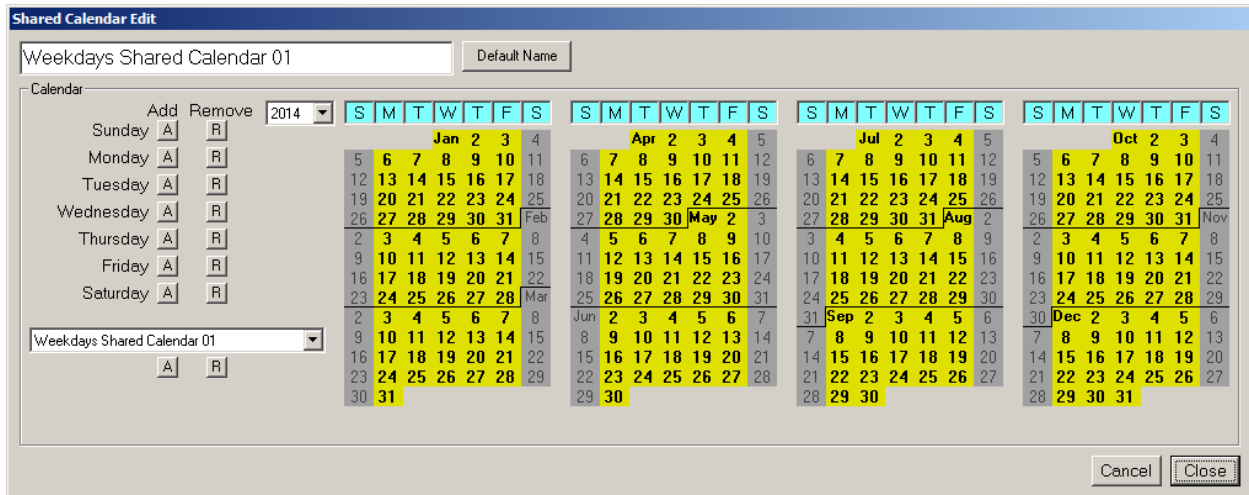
Shared Calendar Edit

Weekdays Shared Calendar 01

Default Name

Calendar

Add Remove

2014

Sunday A R
Monday A R
Tuesday A R
Wednesday A R
Thursday A R
Friday A R
Saturday A R

Weekdays Shared Calendar 01

A R

| S | M | T | W | T | F | S |
|---|---|---|---|---|---|---|
| | | | Jan | 2 | 3 | 4 |
| 5 | 6 | 7 | 8 | 9 | 10 | 11 |
| 12 | 13 | 14 | 15 | 16 | 17 | 18 |
| 19 | 20 | 21 | 22 | 23 | 24 | 25 |
| 26 | 27 | 28 | 29 | 30 | 31 | Feb |
| 2 | 3 | 4 | 5 | 6 | 7 | 8 |
| 9 | 10 | 11 | 12 | 13 | 14 | 15 |
| 16 | 17 | 18 | 19 | 20 | 21 | 22 |
| 23 | 24 | 25 | 26 | 27 | 28 | Mar |
| 2 | 3 | 4 | 5 | 6 | 7 | 8 |
| 9 | 10 | 11 | 12 | 13 | 14 | 15 |
| 16 | 17 | 18 | 19 | 20 | 21 | 22 |
| 23 | 24 | 25 | 26 | 27 | 28 | 29 |
| 30 | 31 | | | | | |

| S | M | T | W | T | F | S |
|---|---|---|---|---|---|---|
| | | Apr | 2 | 3 | 4 | 5 |
| 6 | 7 | 8 | 9 | 10 | 11 | 12 |
| 13 | 14 | 15 | 16 | 17 | 18 | 19 |
| 20 | 21 | 22 | 23 | 24 | 25 | 26 |
| 27 | 28 | 29 | 30 | May | 2 | 3 |
| 4 | 5 | 6 | 7 | 8 | 9 | 10 |
| 11 | 12 | 13 | 14 | 15 | 16 | 17 |
| 18 | 19 | 20 | 21 | 22 | 23 | 24 |
| 25 | 26 | 27 | 28 | 29 | 30 | 31 |
| Jun | 2 | 3 | 4 | 5 | 6 | 7 |
| 8 | 9 | 10 | 11 | 12 | 13 | 14 |
| 15 | 16 | 17 | 18 | 19 | 20 | 21 |
| 22 | 23 | 24 | 25 | 26 | 27 | 28 |
| 29 | 30 | | | | | |

| S | M | T | W | T | F | S |
|---|---|---|---|---|---|---|
| | | Jul | 2 | 3 | 4 | 5 |
| 6 | 7 | 8 | 9 | 10 | 11 | 12 |
| 13 | 14 | 15 | 16 | 17 | 18 | 19 |
| 20 | 21 | 22 | 23 | 24 | 25 | 26 |
| 27 | 28 | 29 | 30 | 31 | Aug | 2 |
| 3 | 4 | 5 | 6 | 7 | 8 | 9 |
| 10 | 11 | 12 | 13 | 14 | 15 | 16 |
| 17 | 18 | 19 | 20 | 21 | 22 | 23 |
| 24 | 25 | 26 | 27 | 28 | 29 | 30 |
| 31 | Sep | 2 | 3 | 4 | 5 | 6 |
| 7 | 8 | 9 | 10 | 11 | 12 | 13 |
| 14 | 15 | 16 | 17 | 18 | 19 | 20 |
| 21 | 22 | 23 | 24 | 25 | 26 | 27 |
| 28 | 29 | 30 | | | | |

| S | M | T | W | T | F | S |
|---|---|---|---|---|---|---|
| | | | Oct | 2 | 3 | 4 |
| 5 | 6 | 7 | 8 | 9 | 10 | 11 |
| 12 | 13 | 14 | 15 | 16 | 17 | 18 |
| 19 | 20 | 21 | 22 | 23 | 24 | 25 |
| 26 | 27 | 28 | 29 | 30 | 31 | Nov |
| 2 | 3 | 4 | 5 | 6 | 7 | 8 |
| 9 | 10 | 11 | 12 | 13 | 14 | 15 |
| 16 | 17 | 18 | 19 | 20 | 21 | 22 |
| 23 | 24 | 25 | 26 | 27 | 28 | 29 |
| 30 | Dec | 2 | 3 | 4 | 5 | 6 |
| 7 | 8 | 9 | 10 | 11 | 12 | 13 |
| 14 | 15 | 16 | 17 | 18 | 19 | 20 |
| 21 | 22 | 23 | 24 | 25 | 26 | 27 |
| 28 | 29 | 30 | 31 | | | |

Cancel Close